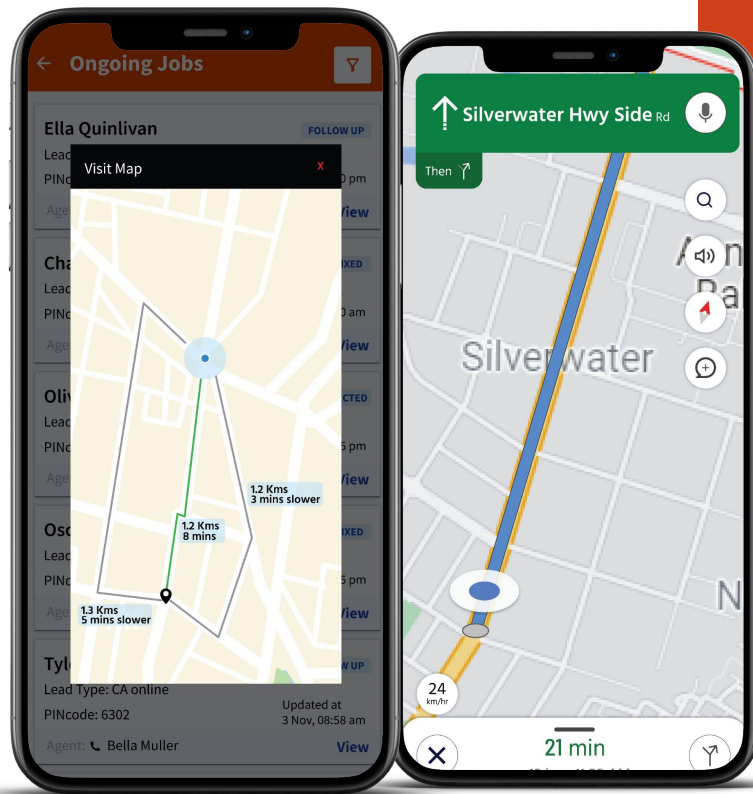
Ongoing Jobs

Ella Quinlivan
FOLLOW UP
Lead
PINc
0 pm
Age
View

Cha
IXED
Lead
PINc
0 am
Age
View

Oli
CTED
Lead
PINc
5 pm
Age
View

Osc
IXED
Lead
PINc
5 pm
Age
View

Tyl
W UP
Lead Type: CA online
PINcode: 6302
Updated at
3 Nov, 08:58 am
Agent: Bella Muller
View

Visit Map
x

1.2 Kms
3 mins slower

1.2 Kms
8 mins

1.3 Kms
5 mins slower

Silverwater Hwy Side Rd
Then

Silverwater

24
km/hr

21 min
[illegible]